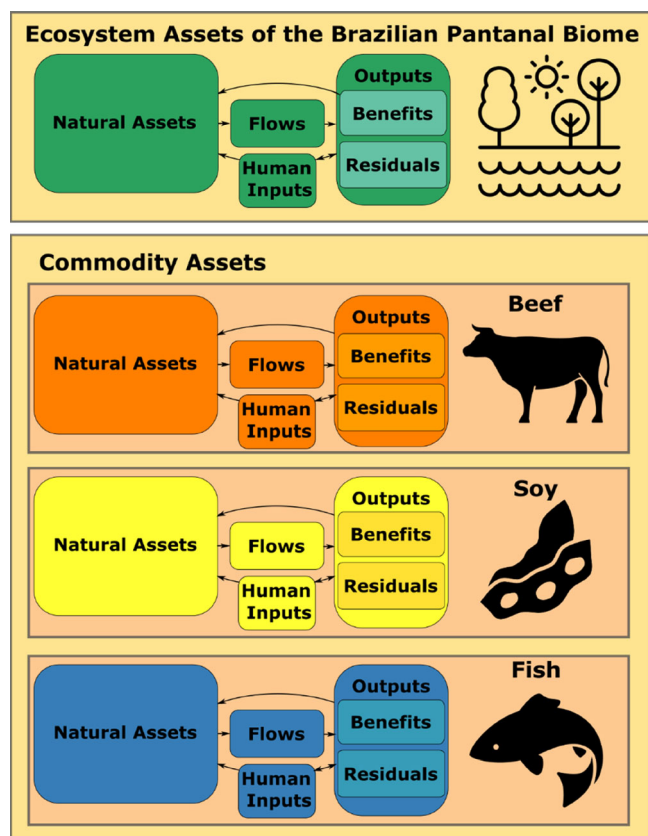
Ecosystem Assets of the Brazilian Pantanal Biome

Natural Assets

Flows

Human Inputs

Outputs

Benefits

Residuals

Commodity Assets

Beef

Natural Assets

Flows

Human Inputs

Outputs

Benefits

Residuals

Soy

Natural Assets

Flows

Human Inputs

Outputs

Benefits

Residuals

Fish

Natural Assets

Flows

Human Inputs

Outputs

Benefits

Residuals